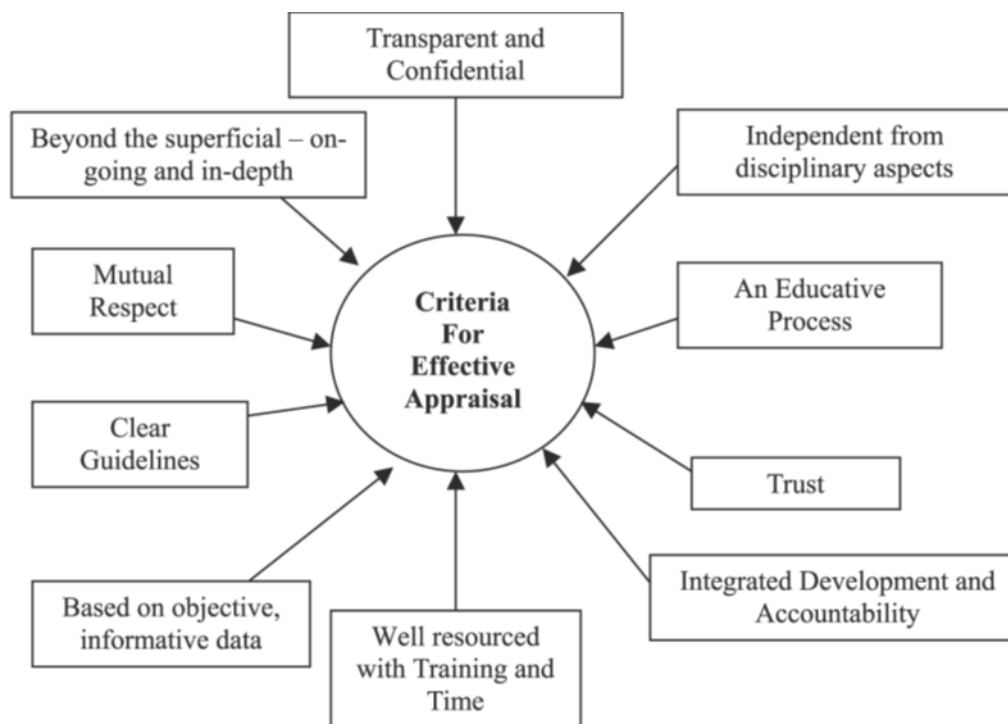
Transparent and Confidential

Beyond the superficial – ongoing and in-depth

Independent from disciplinary aspects

Mutual Respect

Criteria For Effective Appraisal

An Educative Process

Clear Guidelines

Trust

Integrated Development and Accountability

Based on objective, informative data

Well resourced with Training and Time